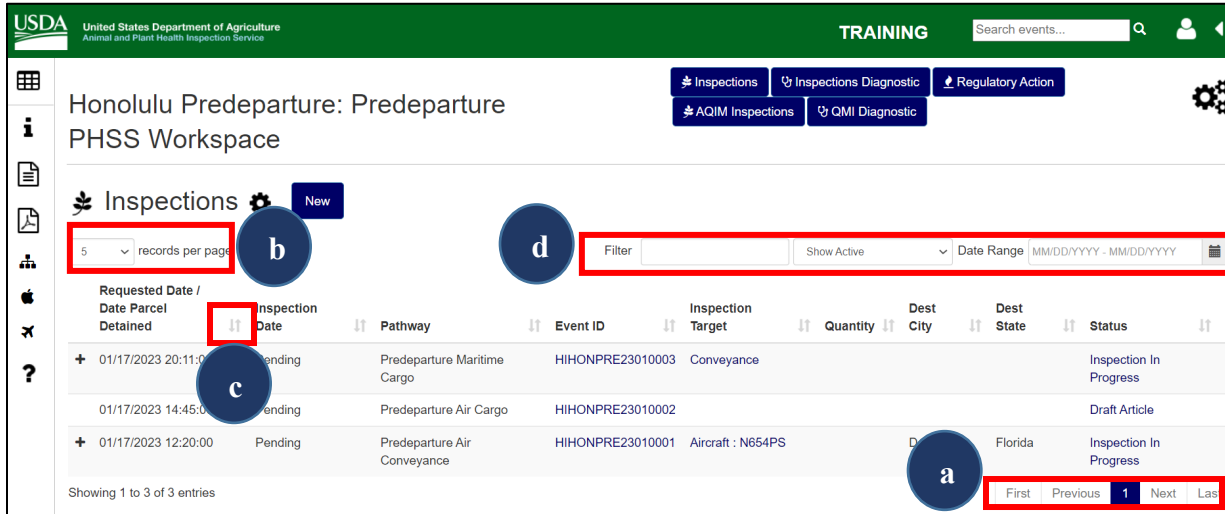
USDA United States Department of Agriculture Animal and Plant Health Inspection Service

TRAINING

Search events...

Inspections | Inspections Diagnostic | Regulatory Action
AQIM Inspections | QMI Diagnostic

Honolulu Predeparture: Predeparture PHSS Workspace

Inspections

New

5 records per page

b

d

Filter

Show Active

Date Range MM/DD/YYYY - MM/DD/YYYY

| | Requested Date / Date Parcel Detained | Inspection Date | Pathway | Event ID | Inspection Target | Quantity | Dest City | Dest State | Status |
|---|---|---|---|---|---|---|---|---|---|
| + | 01/17/2023 20:11:0 | Pending | Predeparture Maritime Cargo | HIHONPRE23010003 | Conveyance | | | | Inspection In Progress |
| | 01/17/2023 14:45:0 | Pending | Predeparture Air Cargo | HIHONPRE23010002 | | | | | Draft Article |
| + | 01/17/2023 12:20:00 | Pending | Predeparture Air Conveyance | HIHONPRE23010001 | Aircraft : N654PS | | D | Florida | Inspection In Progress |

c

a

Showing 1 to 3 of 3 entries

First Previous 1 Next Las